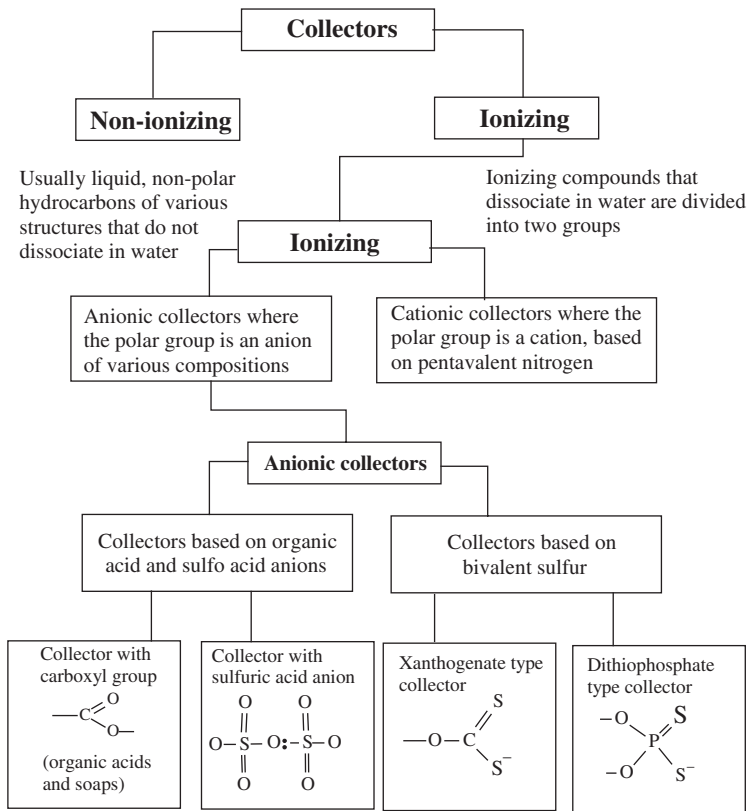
Collectors

Non-ionizing

Ionizing

Usually liquid, non-polar hydrocarbons of various structures that do not dissociate in water

Ionizing compounds that dissociate in water are divided into two groups

Ionizing

Anionic collectors where the polar group is an anion of various compositions

Cationic collectors where the polar group is a cation, based on pentavalent nitrogen

Anionic collectors

Collectors based on organic acid and sulfo acid anions

Collectors based on bivalent sulfur

Collector with carboxyl group

—C=O, —O—

(organic acids and soaps)

Collector with sulfuric acid anion

O-S(=O)(=O)-O:S(=O)(=O)-O

Xanthogenate type collector

—O—C(=S)—S$^{-}$

Dithiophosphate type collector

(−O)(−O)P(=S)S$^{-}$